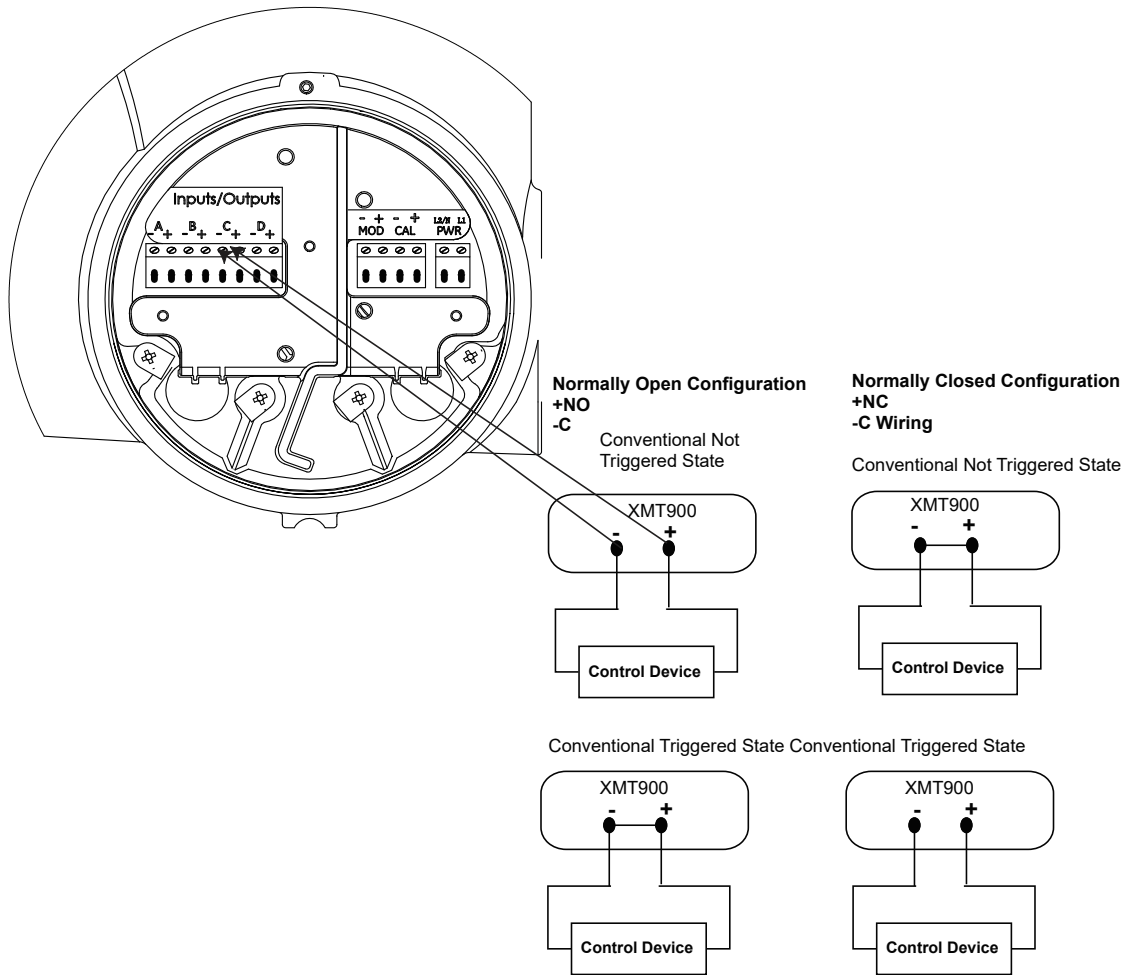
Inputs/Outputs
- A + - B + - C + - D +

- + - +
MOD CAL
L2/N L1
PWR

Normally Open Configuration
+NO
-C

Conventional Not Triggered State

XMT900
- +

Control Device

Normally Closed Configuration
+NC
-C Wiring

Conventional Not Triggered State

XMT900
- +

Control Device

Conventional Triggered State Conventional Triggered State

XMT900
- +

Control Device

XMT900
- +

Control Device